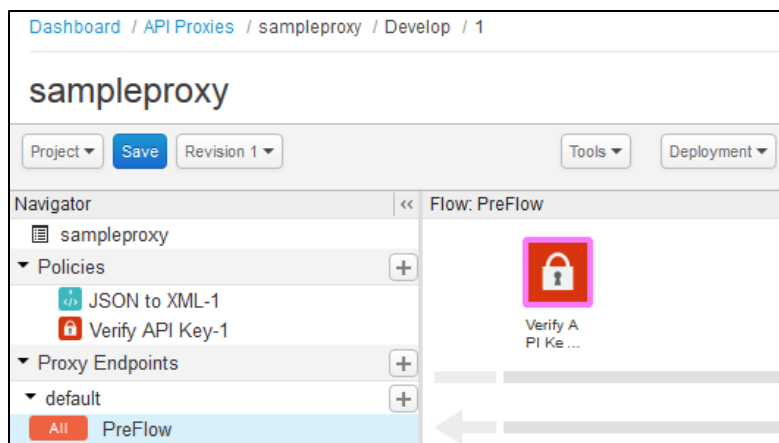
Dashboard / API Proxies / sampleproxy / Develop / 1

sampleproxy

Project ▾ Save Revision 1 ▾ Tools ▾ Deployment ▾

Navigator «

sampleproxy

▾ Policies +

JSON to XML-1

Verify API Key-1

▾ Proxy Endpoints +

▾ default +

All PreFlow

Flow: PreFlow

Verify A PI Ke ...